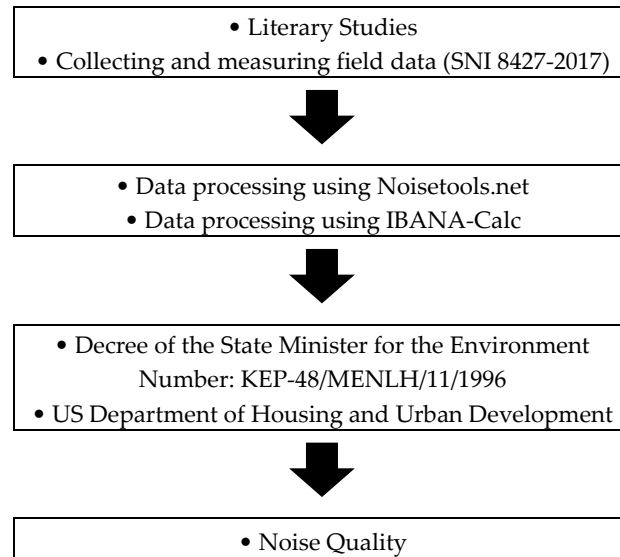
• Literary Studies
• Collecting and measuring field data (SNI 8427-2017)

• Data processing using Noisetools.net
• Data processing using IBANA-Calc

• Decree of the State Minister for the Environment Number: KEP-48/MENLH/11/1996
• US Department of Housing and Urban Development

• Noise Quality